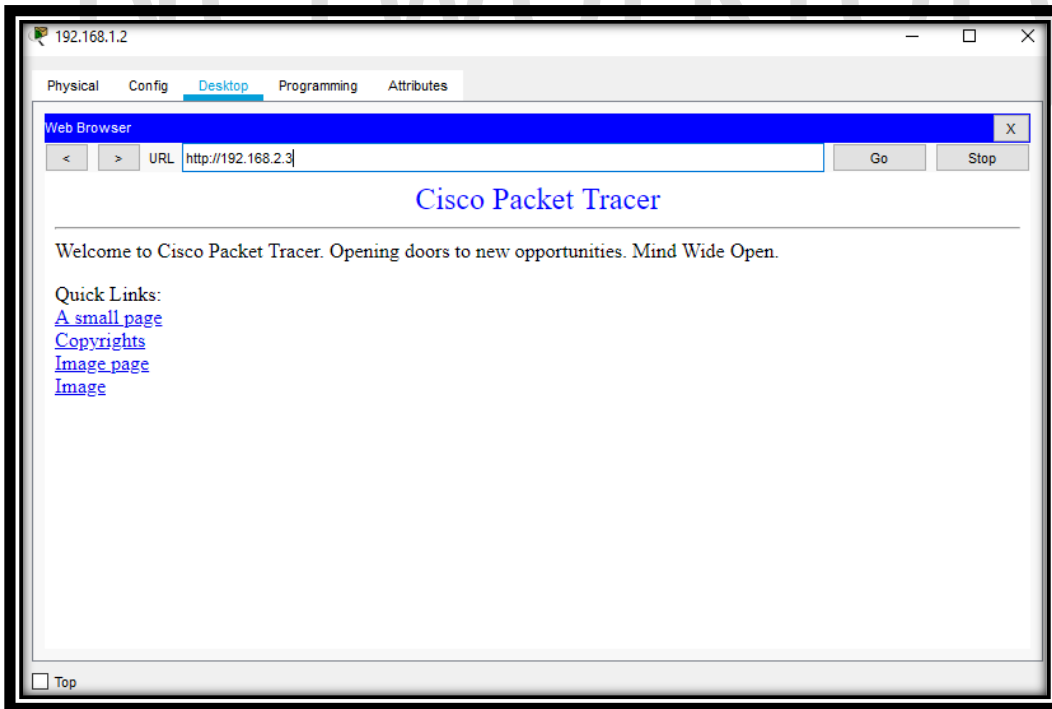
192.168.1.2

Physical Config Desktop Programming Attributes

Web Browser X

< > URL http://192.168.2.3 Go Stop

Cisco Packet Tracer

Welcome to Cisco Packet Tracer. Opening doors to new opportunities. Mind Wide Open.

Quick Links:
A small page
Copyrights
Image page
Image

Top